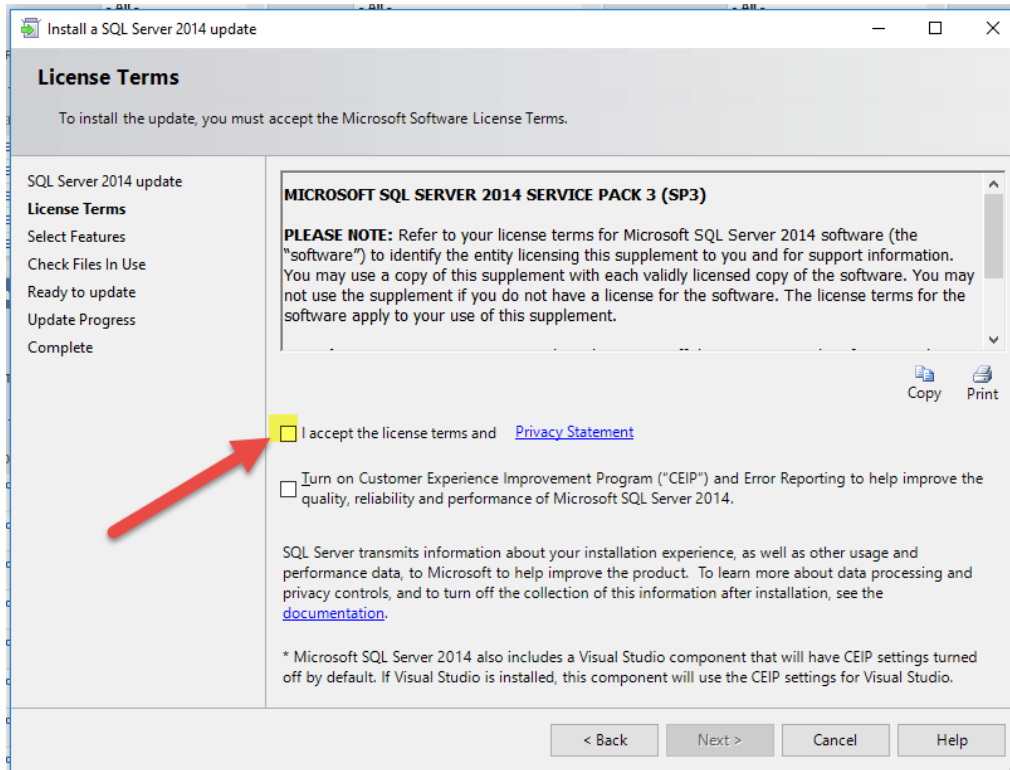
Install a SQL Server 2014 update

License Terms

To install the update, you must accept the Microsoft Software License Terms.

SQL Server 2014 update
License Terms
Select Features
Check Files In Use
Ready to update
Update Progress
Complete

MICROSOFT SQL SERVER 2014 SERVICE PACK 3 (SP3)

PLEASE NOTE: Refer to your license terms for Microsoft SQL Server 2014 software (the "software") to identify the entity licensing this supplement to you and for support information. You may use a copy of this supplement with each validly licensed copy of the software. You may not use the supplement if you do not have a license for the software. The license terms for the software apply to your use of this supplement.

Copy Print

I accept the license terms and Privacy Statement

Turn on Customer Experience Improvement Program ("CEIP") and Error Reporting to help improve the quality, reliability and performance of Microsoft SQL Server 2014.

SQL Server transmits information about your installation experience, as well as other usage and performance data, to Microsoft to help improve the product. To learn more about data processing and privacy controls, and to turn off the collection of this information after installation, see the documentation.

* Microsoft SQL Server 2014 also includes a Visual Studio component that will have CEIP settings turned off by default. If Visual Studio is installed, this component will use the CEIP settings for Visual Studio.

< Back Next > Cancel Help